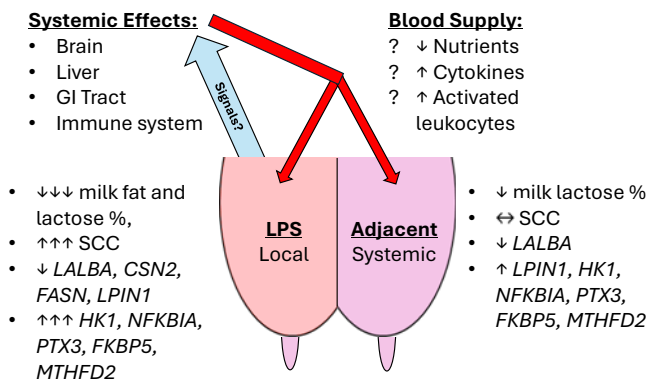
Systemic Effects:
- Brain
- Liver
- GI Tract
- Immune system

Blood Supply:
? ↓ Nutrients
? ↑ Cytokines
? ↑ Activated leukocytes

Signals?

- ↓↓↓ milk fat and lactose %,
- ↑↑↑ SCC
- ↓ *LALBA, CSN2, FASN, LPIN1*
- ↑↑↑ *HK1, NFKBIA, PTX3, FKBP5, MTHFD2*

LPS
Local

Adjacent
Systemic

- ↓ milk lactose %
- ↔ SCC
- ↓ *LALBA*
- ↑ *LPIN1, HK1, NFKBIA, PTX3, FKBP5, MTHFD2*